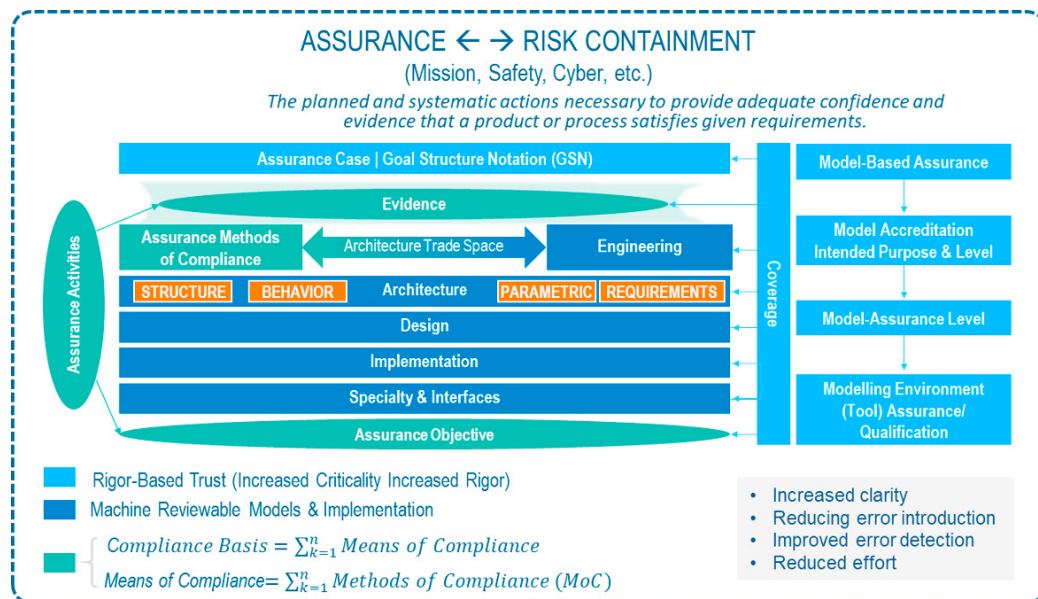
ASSURANCE ← → RISK CONTAINMENT
(Mission, Safety, Cyber, etc.)
The planned and systematic actions necessary to provide adequate confidence and evidence that a product or process satisfies given requirements.

Assurance Case | Goal Structure Notation (GSN)
Evidence
Assurance Methods of Compliance
Architecture Trade Space
Engineering
STRUCTURE
BEHAVIOR
Architecture
PARAMETRIC
REQUIREMENTS
Design
Implementation
Specialty & Interfaces
Assurance Objective
Assurance Activities
Coverage

Model-Based Assurance
Model Accreditation Intended Purpose & Level
Model-Assurance Level
Modelling Environment (Tool) Assurance/ Qualification

Rigor-Based Trust (Increased Criticality Increased Rigor)
Machine Reviewable Models & Implementation
$Compliance\ Basis = \sum_{k=1}^{n} Means\ of\ Compliance$
Means of Compliance$= \sum_{k=1}^{n} Methods\ of\ Compliance\ (MoC)$

• Increased clarity
• Reducing error introduction
• Improved error detection
• Reduced effort